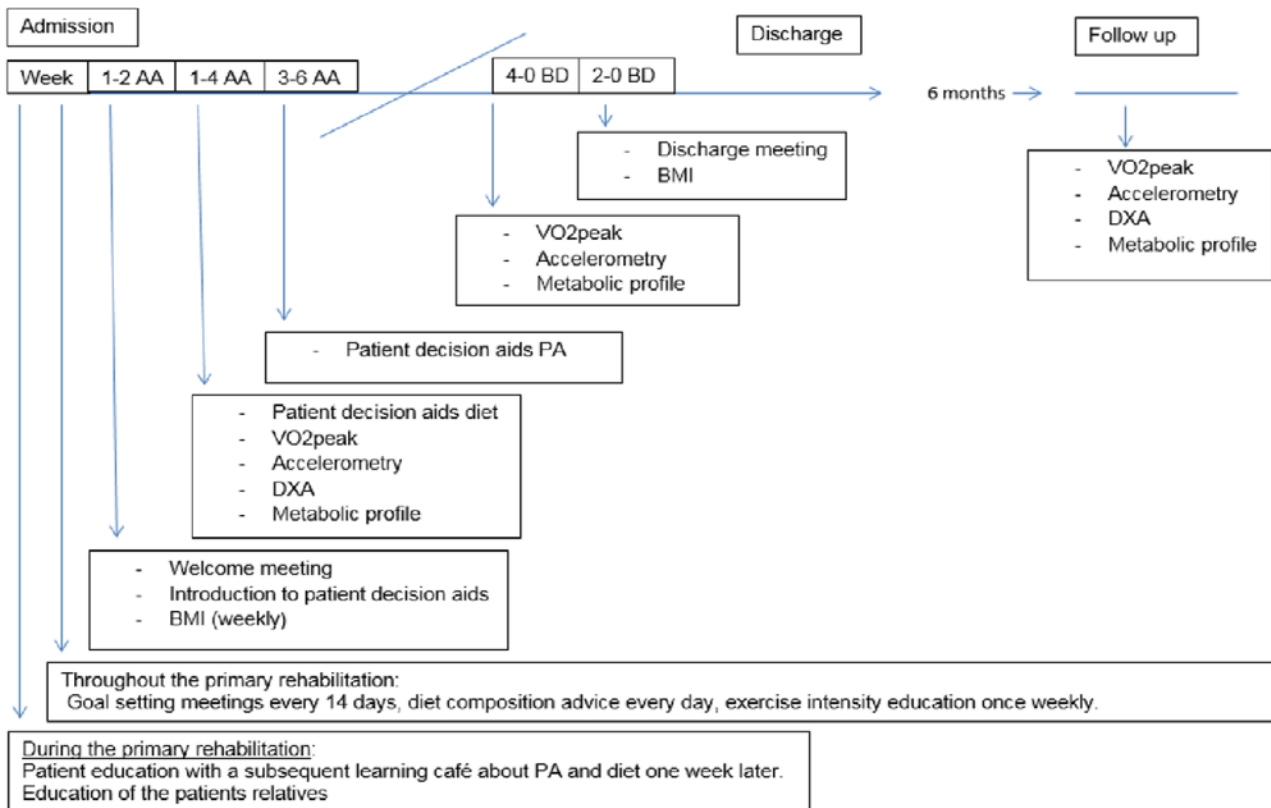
Admission

Discharge

Follow up

| Week | 1-2 AA | 1-4 AA | 3-6 AA |
|---|---|---|---|

| 4-0 BD | 2-0 BD |
|---|---|

6 months

- Discharge meeting
- BMI

- VO2peak
- Accelerometry
- DXA
- Metabolic profile

- VO2peak
- Accelerometry
- Metabolic profile

- Patient decision aids PA

- Patient decision aids diet
- VO2peak
- Accelerometry
- DXA
- Metabolic profile

- Welcome meeting
- Introduction to patient decision aids
- BMI (weekly)

Throughout the primary rehabilitation:
Goal setting meetings every 14 days, diet composition advice every day, exercise intensity education once weekly.

During the primary rehabilitation:
Patient education with a subsequent learning café about PA and diet one week later.
Education of the patients relatives